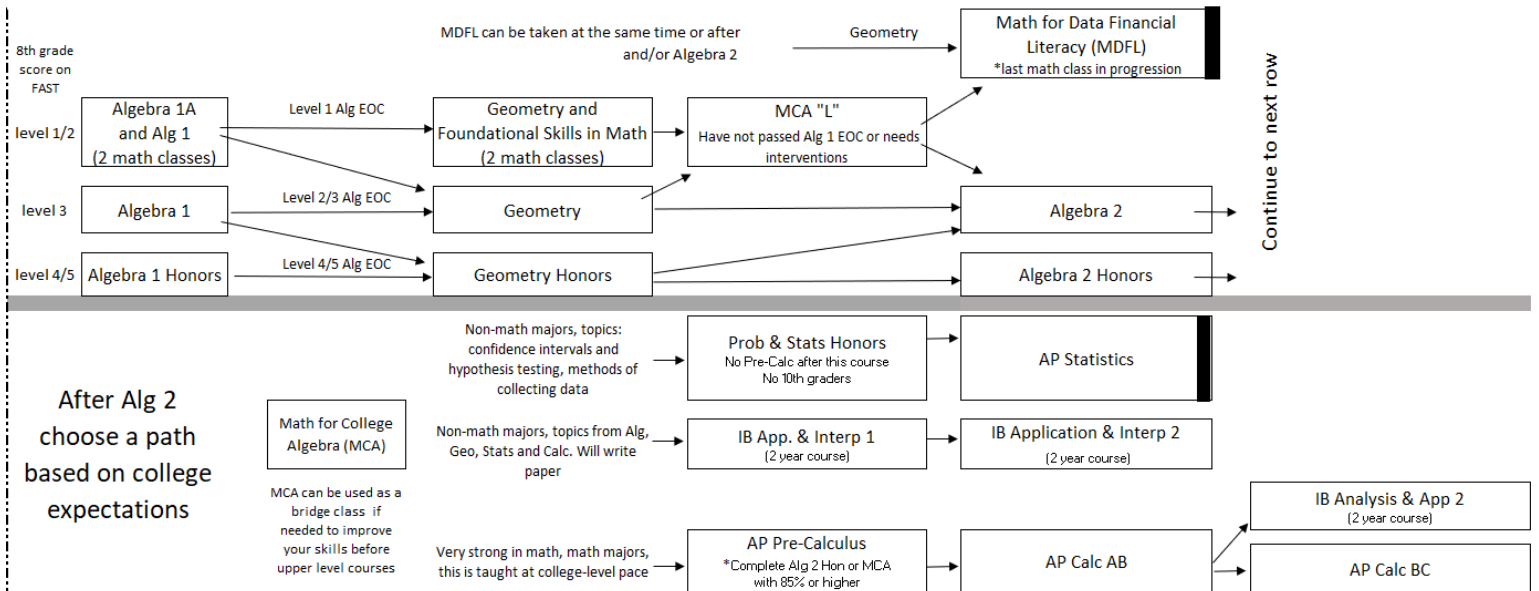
8th grade score on FAST

MDFL can be taken at the same time or after and/or Algebra 2

Geometry

Math for Data Financial Literacy (MDFL)
*last math class in progression

level 1/2

Algebra 1A and Alg 1
(2 math classes)

Level 1 Alg EOC

Geometry and Foundational Skills in Math
(2 math classes)

MCA "L"
Have not passed Alg 1 EOC or needs interventions

level 3

Algebra 1

Level 2/3 Alg EOC

Geometry

Algebra 2

level 4/5

Algebra 1 Honors

Level 4/5 Alg EOC

Geometry Honors

Algebra 2 Honors

Continue to next row

After Alg 2 choose a path based on college expectations

Math for College Algebra (MCA)

MCA can be used as a bridge class if needed to improve your skills before upper level courses

Non-math majors, topics: confidence intervals and hypothesis testing, methods of collecting data

Prob & Stats Honors
No Pre-Calc after this course
No 10th graders

AP Statistics

Non-math majors, topics from Alg, Geo, Stats and Calc. Will write paper

IB App. & Interp 1
(2 year course)

IB Application & Interp 2
(2 year course)

IB Analysis & App 2
(2 year course)

Very strong in math, math majors, this is taught at college-level pace

AP Pre-Calculus
*Complete Alg 2 Hon or MCA with 85% or higher

AP Calc AB

AP Calc BC